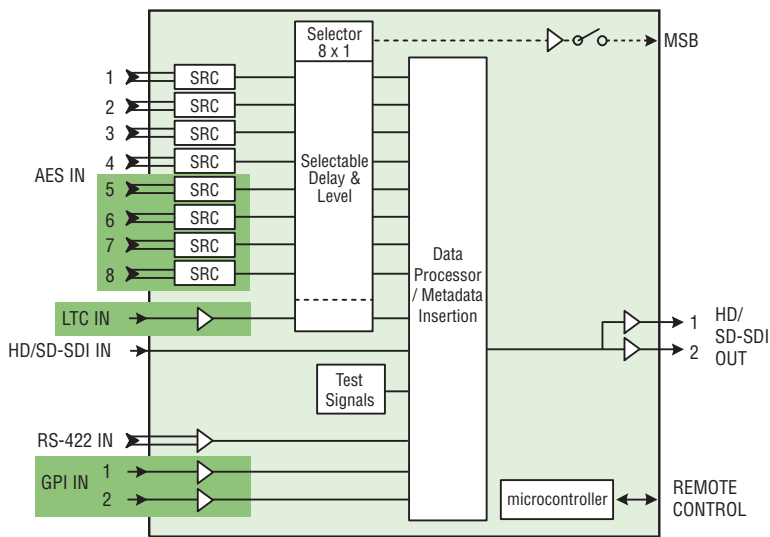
Selector
8 x 1

MSB

1 SRC
2 SRC
3 SRC
4 SRC
AES IN
5 SRC
6 SRC
7 SRC
8 SRC

Selectable
Delay &
Level

Data
Processor
/ Metadata
Insertion

LTC IN

HD/SD-SDI IN

1
2
HD/
SD-SDI
OUT

Test
Signals

RS-422 IN

GPI IN
1
2

microcontroller

REMOTE
CONTROL